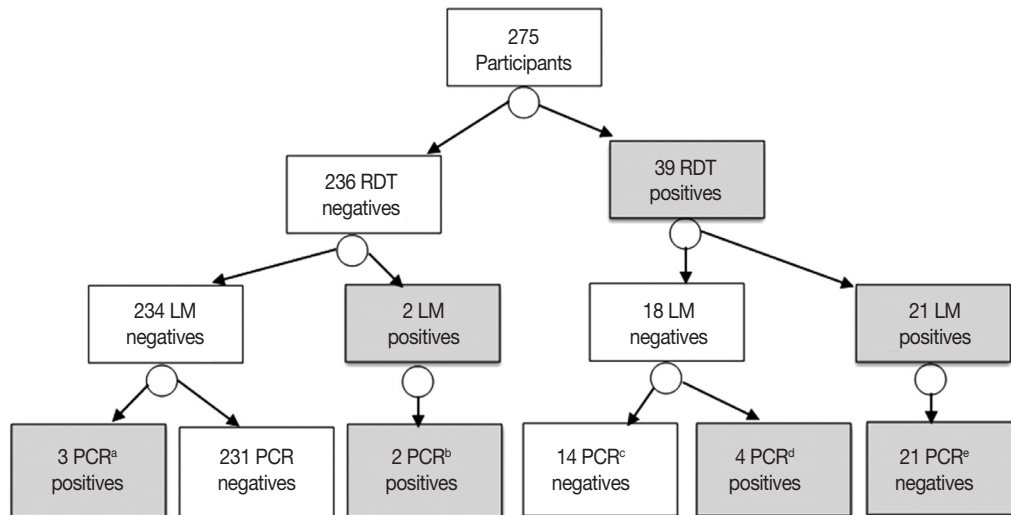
275
Participants

236 RDT
negatives

39 RDT
positives

234 LM
negatives

2 LM
positives

18 LM
negatives

21 LM
positives

3 PCR$^{a}$
positives

231 PCR
negatives

2 PCR$^{b}$
positives

14 PCR$^{c}$
negatives

4 PCR$^{d}$
positives

21 PCR$^{e}$
negatives